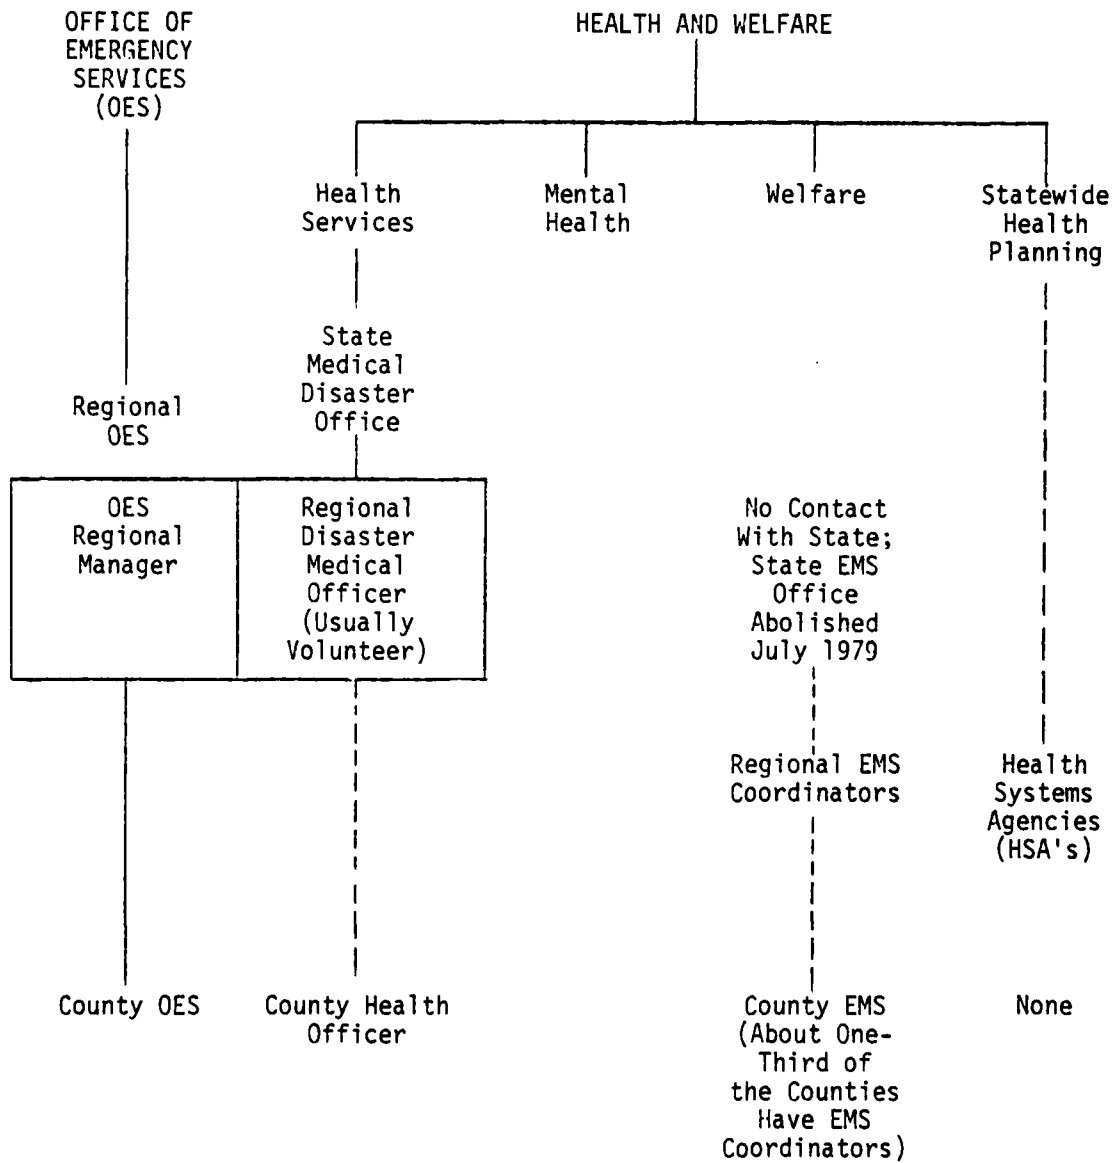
OFFICE OF EMERGENCY SERVICES (OES)

HEALTH AND WELFARE

Health Services

Mental Health

Welfare

Statewide Health Planning

State Medical Disaster Office

Regional OES

OES Regional Manager

Regional Disaster Medical Officer (Usually Volunteer)

No Contact With State; State EMS Office Abolished July 1979

Regional EMS Coordinators

Health Systems Agencies (HSA's)

County OES

County Health Officer

County EMS (About One-Third of the Counties Have EMS Coordinators)

None